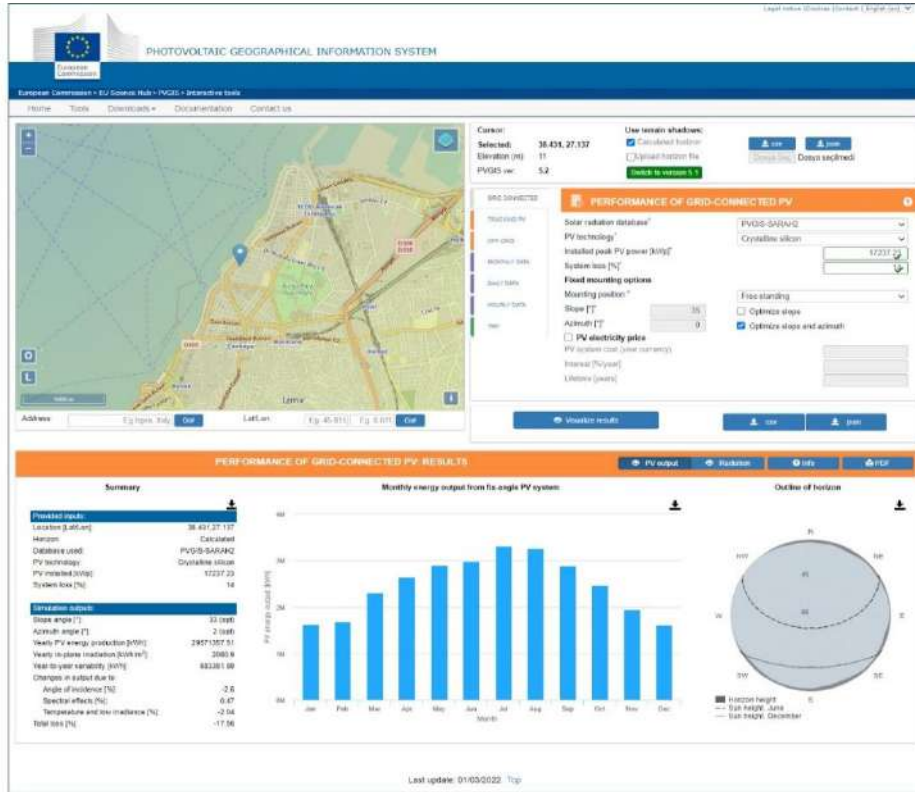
Legal notice | Cookies | Contact | English (en)

European Commission

PHOTOVOLTAIC GEOGRAPHICAL INFORMATION SYSTEM

European Commission > EU Science Hub > PVGIS > Interactive tools

Home Tools Downloads Documentation Contact us

Address Eg Ispra, Italy Go!
Lat/Lon Eg 45.811 Eg 8.611 Go!

İzmir

Cursor:
Selected: 38.431, 27.137
Elevation (m): 11
PVGIS ver: 5.2

Use terrain shadows:
Calculated horizon
Upload horizon file

Switch to version 5.1

csv json
Dosya seçilmedi

GRID CONNECTED
TRACKING PV
OFF-GRID
MONTHLY DATA
DAILY DATA
HOURLY DATA
TMY

PERFORMANCE OF GRID-CONNECTED PV

Solar radiation database* PVGIS-SARAH2
PV technology* Crystalline silicon
Installed peak PV power [kWp]* 17237.2
System loss [%]*
Fixed mounting options
Mounting position* Free-standing
Slope [°] 35
Optimize slope
Azimuth [°] 0
Optimize slope and azimuth
PV electricity price
PV system cost (your currency)
Interest [%/year]
Lifetime [years]

Visualize results
csv json

PERFORMANCE OF GRID-CONNECTED PV: RESULTS
PV output Radiation Info PDF

Summary

Provided inputs:
Location [Lat/Lon]: 38.431, 27.137
Horizon: Calculated
Database used: PVGIS-SARAH2
PV technology: Crystalline silicon
PV installed [kWp]: 17237.23
System loss [%]: 14

Simulation outputs:
Slope angle [°]: 33 (opt)
Azimuth angle [°]: 2 (opt)
Yearly PV energy production [kWh]: 29571357.51
Yearly in-plane irradiation [kWh/m²]: 2080.9
Year-to-year variability [kWh]: 683381.98
Changes in output due to:
Angle of incidence [%]: -2.6
Spectral effects [%]: 0.47
Temperature and low irradiance [%]: -2.04
Total loss [%]: -17.56

Monthly energy output from fix-angle PV system

4M
3M
2M
1M
0M
PV energy output [kWh]
Jan Feb Mar Apr May Jun Jul Aug Sep Oct Nov Dec
Month

Outline of horizon
N NW NE W E SW SE S
45
90
Horizon height
Sun height, June
Sun height, December

Last update: 01/03/2022 Top